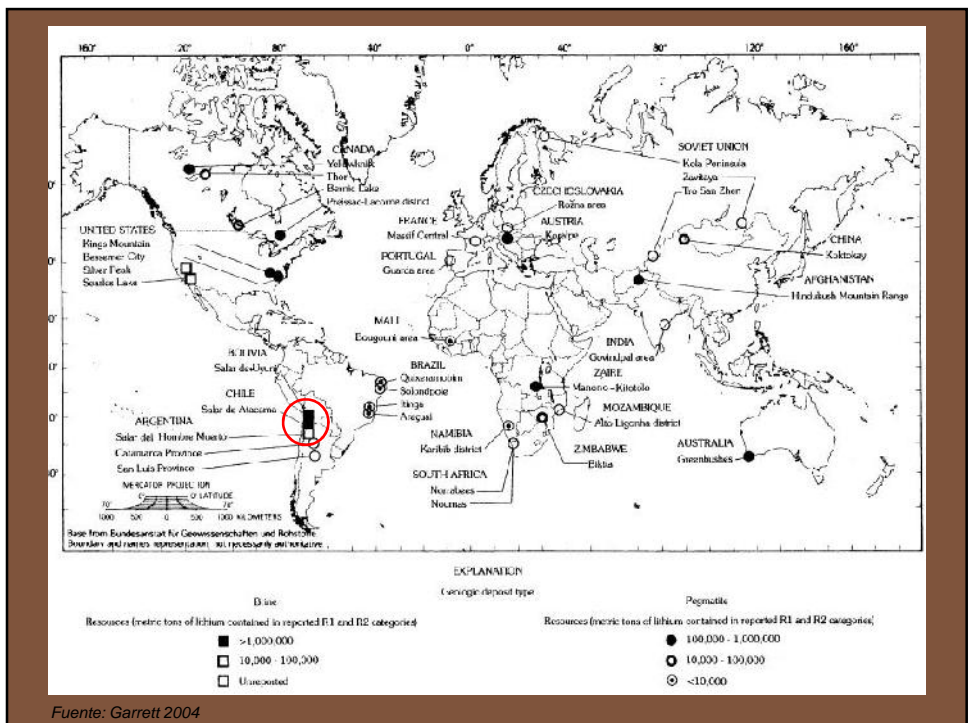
160° 120° 80° 40° 0° 40° 80° 120° 160°

CANADA
Yellowknife
Thor
Bernic Lake
Preissac-Lacorne district

UNITED STATES
Kings Mountain
Bessemer City
Silver Peak
Searles Lake

BOLIVIA
Salar de Uyuni

CHILE
Salar de Atacama

ARGENTINA
Salar del Hombre Muerto
Catamarca Province
San Luis Province

BRAZIL
Quixeramobim
Solonópole
Itinga
Araçuaí

MALI
Bougouni area

FRANCE
Massif Central

PORTUGAL
Guarda area

CZECHOSLOVAKIA
Rožna area

AUSTRIA
Koralpe

SOVIET UNION
Kola Peninsula
Zavitaya
Tro San Zher

CHINA
Koktokay

AFGHANISTAN
Hindukush Mountain Range

INDIA
Govindpal area

ZAIRE
Manono - Kitotolo

MOZAMBIQUE
Alto Ligonha district

NAMIBIA
Karibib district

ZIMBABWE
Bikita

SOUTH AFRICA
Noumbees
Noumas

AUSTRALIA
Greenbushes

MERCATOR PROJECTION
0° LATITUDE
1000 500 0 500 1000 KILOMETERS
Base from Bundesanstalt für Geowissenschaften und Rohstoffe
Boundary and names representation not necessarily authoritative

EXPLANATION
Geologic deposit type

Brine
Resources (metric tons of lithium contained in reported R1 and R2 categories)
>1,000,000
10,000 - 100,000
Unreported

Pegmatite
Resources (metric tons of lithium contained in reported R1 and R2 categories)
100,000 - 1,000,000
10,000 - 100,000
<10,000

Fuente: Garrett 2004